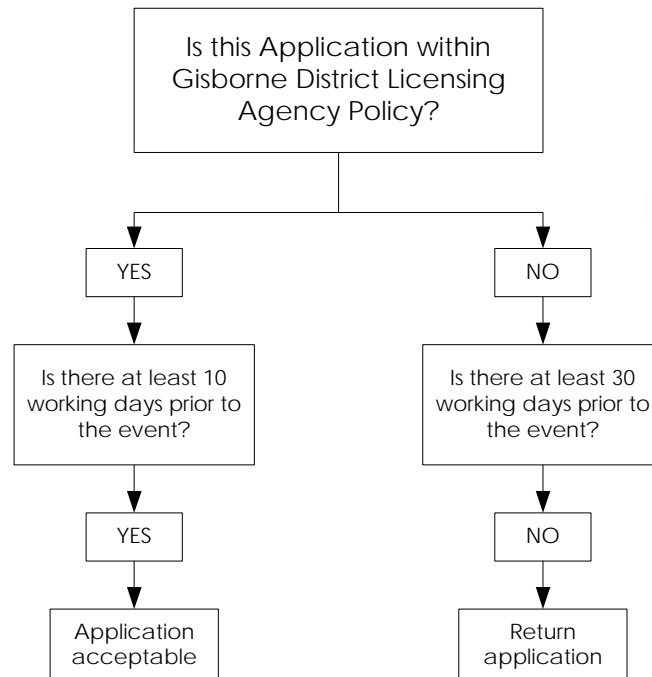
Is this Application within Gisborne District Licensing Agency Policy?

YES

Is there at least 10 working days prior to the event?

YES

Application acceptable

NO

Is there at least 30 working days prior to the event?

NO

Return application